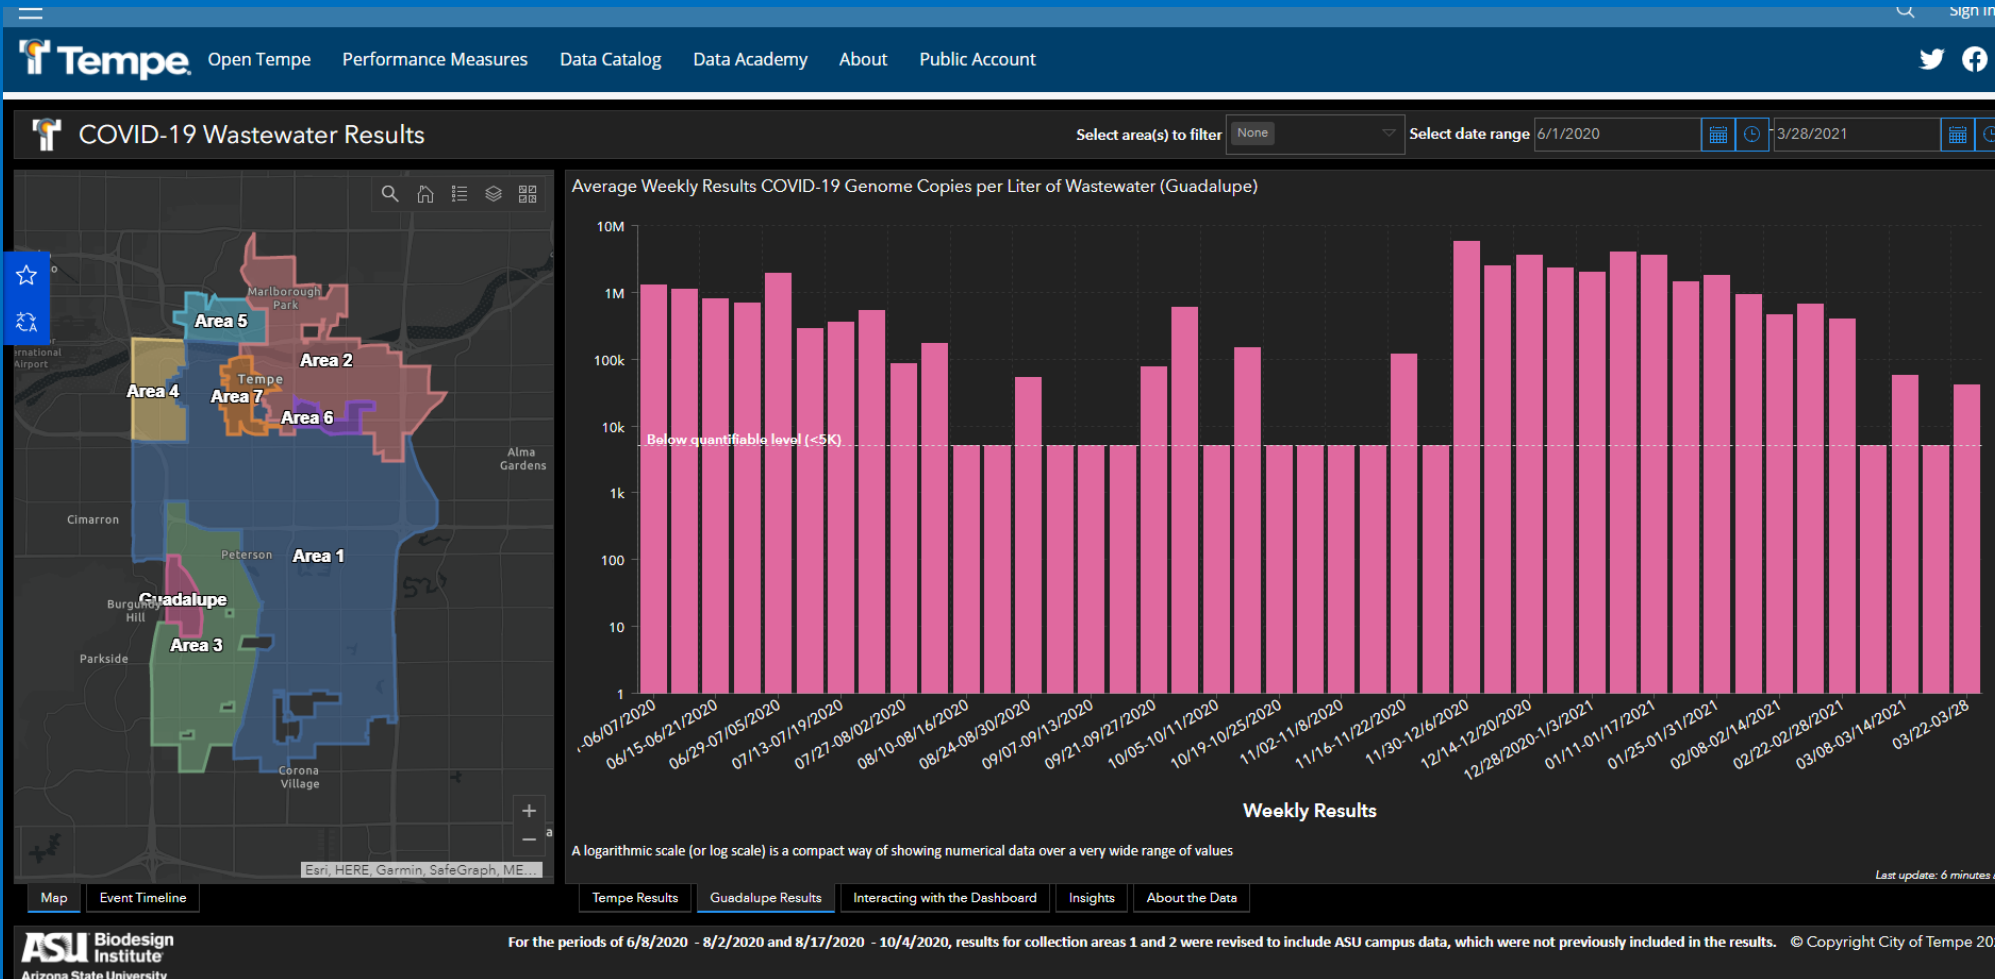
Sign in

Tempe Open Tempe Performance Measures Data Catalog Data Academy About Public Account

COVID-19 Wastewater Results

Select area(s) to filter None Select date range 6/1/2020 3/28/2021

Marlborough Park
Area 5
Area 2
rnational Airport
Area 4
Tempe
Area 7
Area 6
Alma Gardens
Cimarron
Peterson
Area 1
Burgundy Hill
Guadalupe
Area 3
Parkside
Corona Village
Esri, HERE, Garmin, SafeGraph, ME...

Average Weekly Results COVID-19 Genome Copies per Liter of Wastewater (Guadalupe)

10M
1M
100k
10k
1k
100
10
1

Below quantifiable level (<5K)

-06/07/2020
06/15-06/21/2020
06/29-07/05/2020
07/13-07/19/2020
07/27-08/02/2020
08/10-08/16/2020
08/24-08/30/2020
09/07-09/13/2020
09/21-09/27/2020
10/05-10/11/2020
10/19-10/25/2020
11/02-11/8/2020
11/16-11/22/2020
11/30-12/6/2020
12/14-12/20/2020
12/28/2020-1/3/2021
01/11-01/17/2021
01/25-01/31/2021
02/08-02/14/2021
02/22-02/28/2021
03/08-03/14/2021
03/22-03/28

Weekly Results

A logarithmic scale (or log scale) is a compact way of showing numerical data over a very wide range of values

Last update: 6 minutes

Map Event Timeline

Tempe Results Guadalupe Results Interacting with the Dashboard Insights About the Data

ASU Biodesign Institute Arizona State University

For the periods of 6/8/2020 - 8/2/2020 and 8/17/2020 - 10/4/2020, results for collection areas 1 and 2 were revised to include ASU campus data, which were not previously included in the results. © Copyright City of Tempe 20